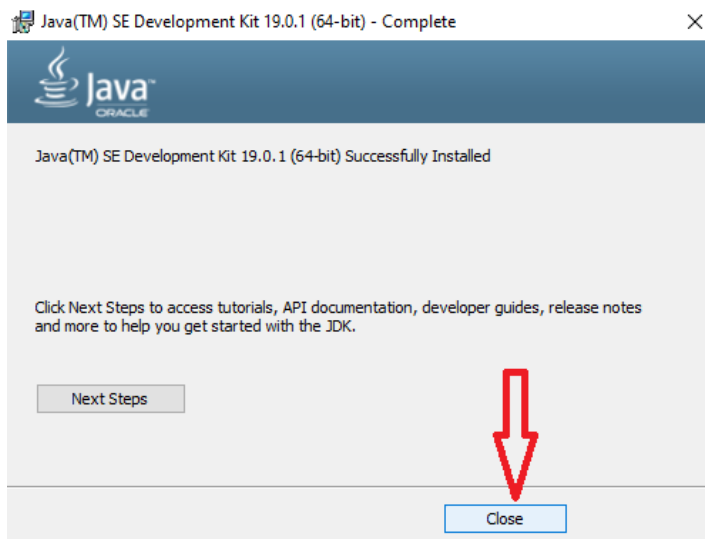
Java(TM) SE Development Kit 19.0.1 (64-bit) - Complete

Java
ORACLE

Java(TM) SE Development Kit 19.0.1 (64-bit) Successfully Installed

Click Next Steps to access tutorials, API documentation, developer guides, release notes and more to help you get started with the JDK.

Next Steps

Close